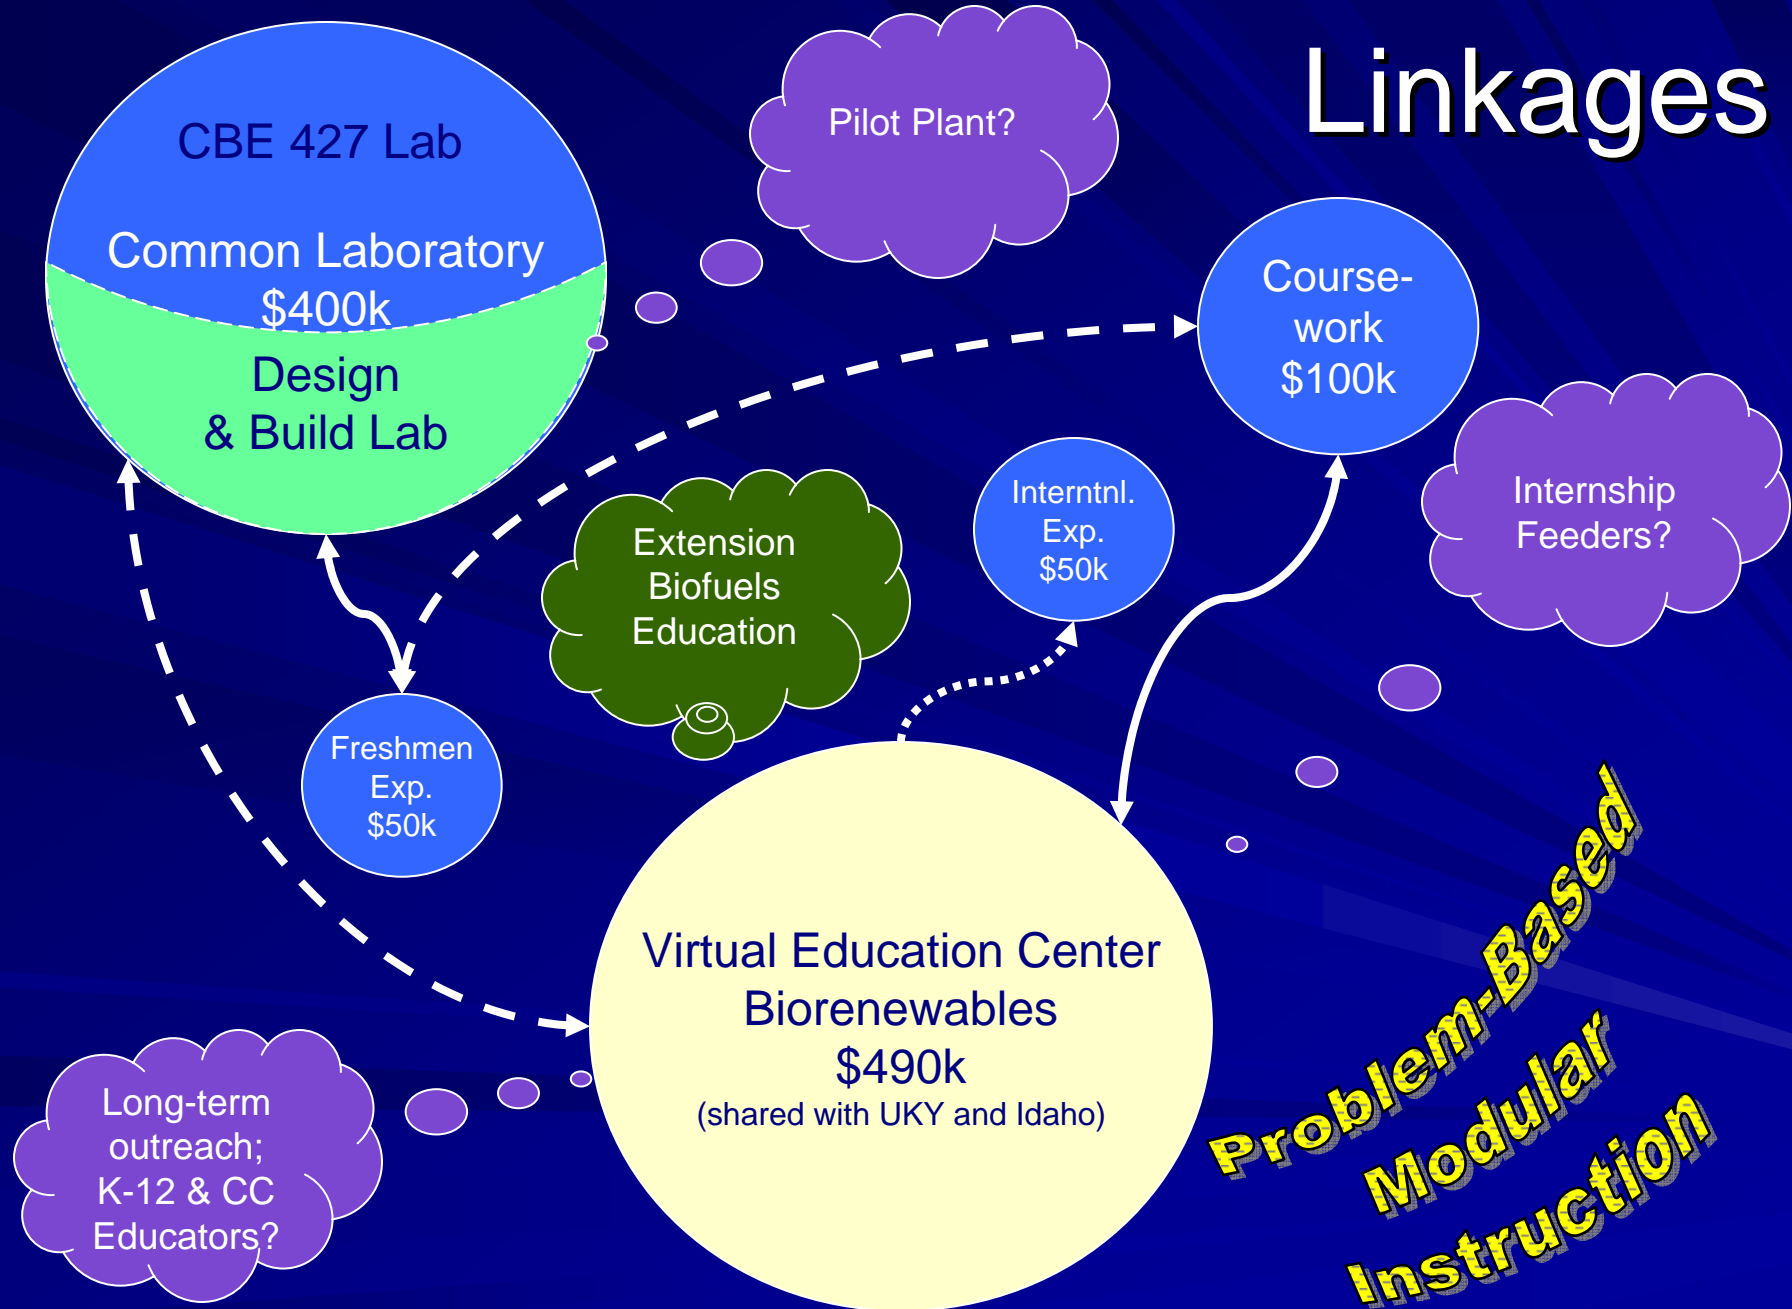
Linkages

CBE 427 Lab

Common Laboratory
$400k

Design
& Build Lab

Pilot Plant?

Course-work
$100k

Internship Feeders?

Interntnl. Exp. $50k

Extension Biofuels Education

Freshmen Exp. $50k

Virtual Education Center
Biorenewables
$490k
(shared with UKY and Idaho)

Long-term outreach; K-12 & CC Educators?

Problem-Based
Modular
Instruction